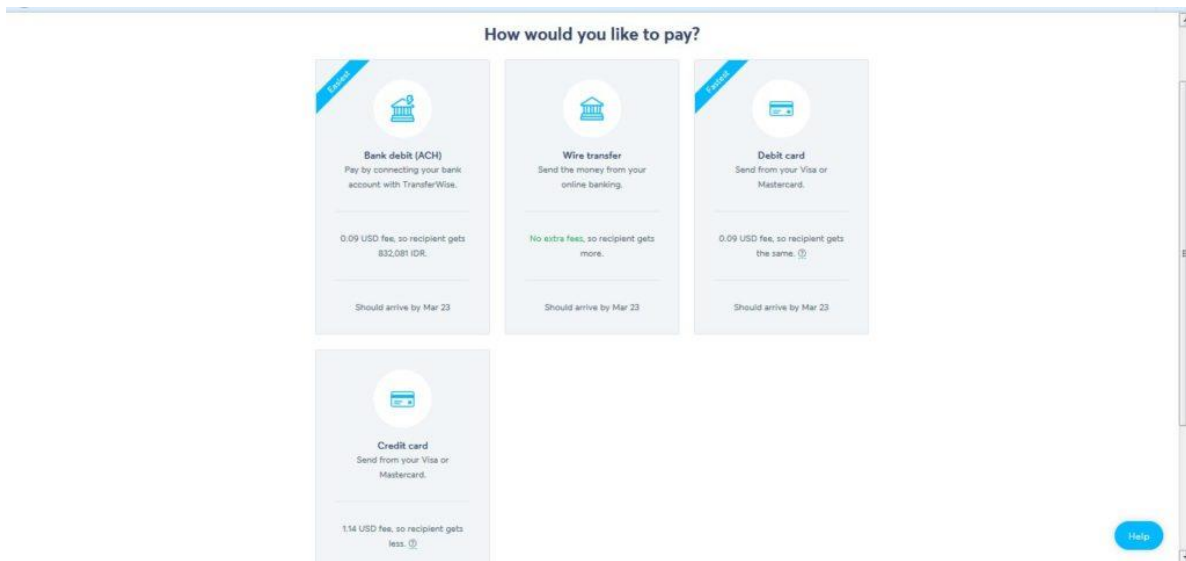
How would you like to pay?

Easiest

Bank debit (ACH)
Pay by connecting your bank account with TransferWise.

0.09 USD fee, so recipient gets 832,081 IDR.

Should arrive by Mar 23

Wire transfer
Send the money from your online banking.

No extra fees, so recipient gets more.

Should arrive by Mar 23

Fastest

Debit card
Send from your Visa or Mastercard.

0.09 USD fee, so recipient gets the same. ⓘ

Should arrive by Mar 23

Credit card
Send from your Visa or Mastercard.

1.14 USD fee, so recipient gets less. ⓘ

Help